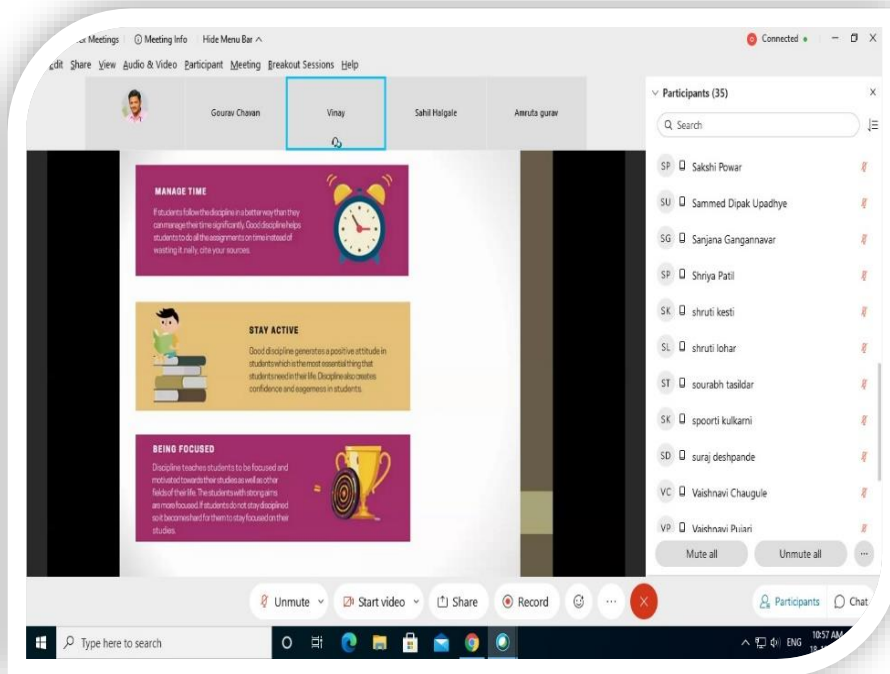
x Meetings | Meeting Info | Hide Menu Bar ^

Connected •

Edit Share View Audio & Video Participant Meeting Breakout Sessions Help

Gourav Chavan

Vinay

Sahil Halgale

Amruta gurav

MANAGE TIME

If students follow the discipline in a better way than they can manage their time significantly. Good discipline helps students to do all the assignments on time instead of wasting it. really, cite your sources.

STAY ACTIVE

Good discipline generates a positive attitude in students which is the most essential thing that students need in their life. Discipline also creates confidence and eagerness in students.

BEING FOCUSED

Discipline teaches students to be focused and motivated towards their studies as well as other fields of their life. The students with strong aims are more focused. If students do not stay disciplined so it becomes hard for them to stay focused on their studies.

Participants (35)

Search

SP Sakshi Powar

SU Sammed Dipak Upadhye

SG Sanjana Gangannavar

SP Shriya Patil

SK shruti kesti

SL shruti lohar

ST sourabh tasildar

SK spoorti kulkarni

SD suraj deshpande

VC Vaishnavi Chaugule

VP Vaishnavi Pujari

Mute all

Unmute all

Unmute

Start video

Share

Record

Participants

Chat

Type here to search

ENG

10:57 AM